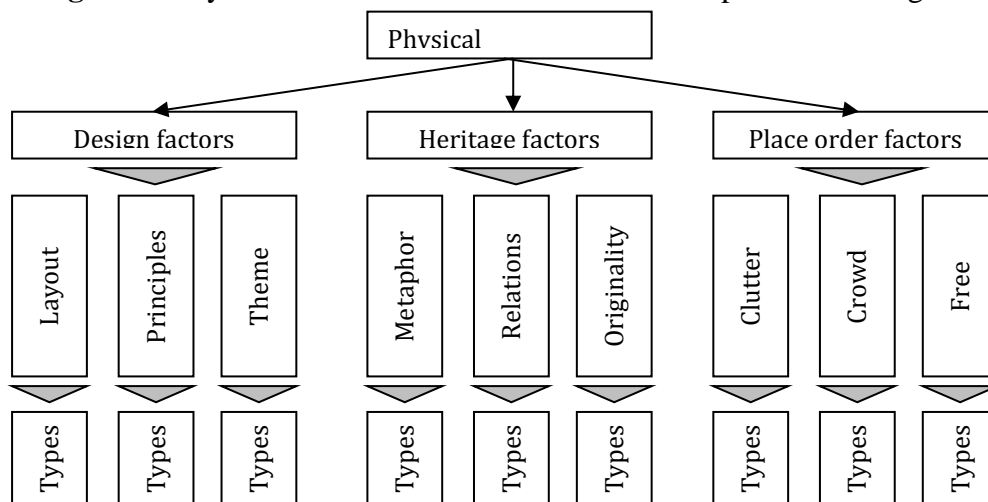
Physical

Design factors

Heritage factors

Place order factors

Layout

Principles

Theme

Metaphor

Relations

Originality

Clutter

Crowd

Free

Types

Types

Types

Types

Types

Types

Types

Types

Types